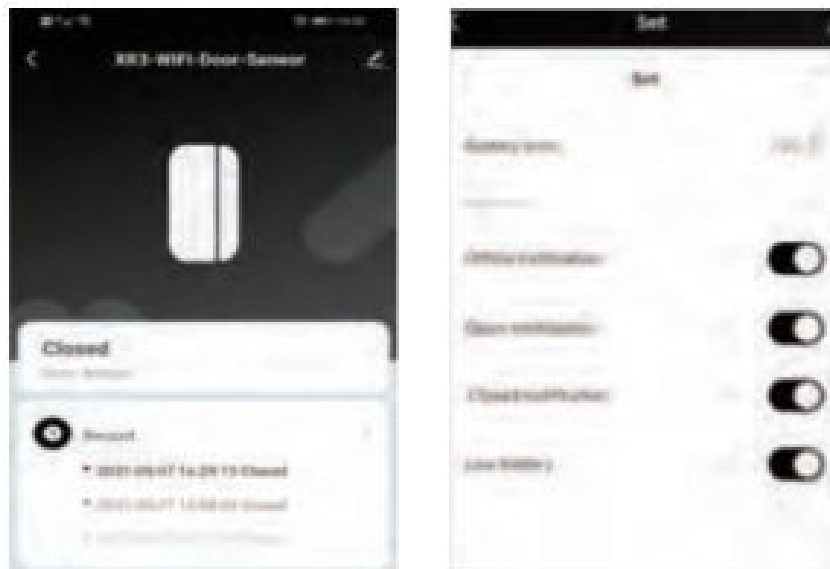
XR3-WIFI-Door-Sensor

Closed

Door Sensor

Record

2021-05-07 14:29:13 Closed

2021-05-07 13:58:04 Closed

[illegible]

Set

Set

Battery level

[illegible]

Offline notification

Open notification

Closed notification

Low Battery